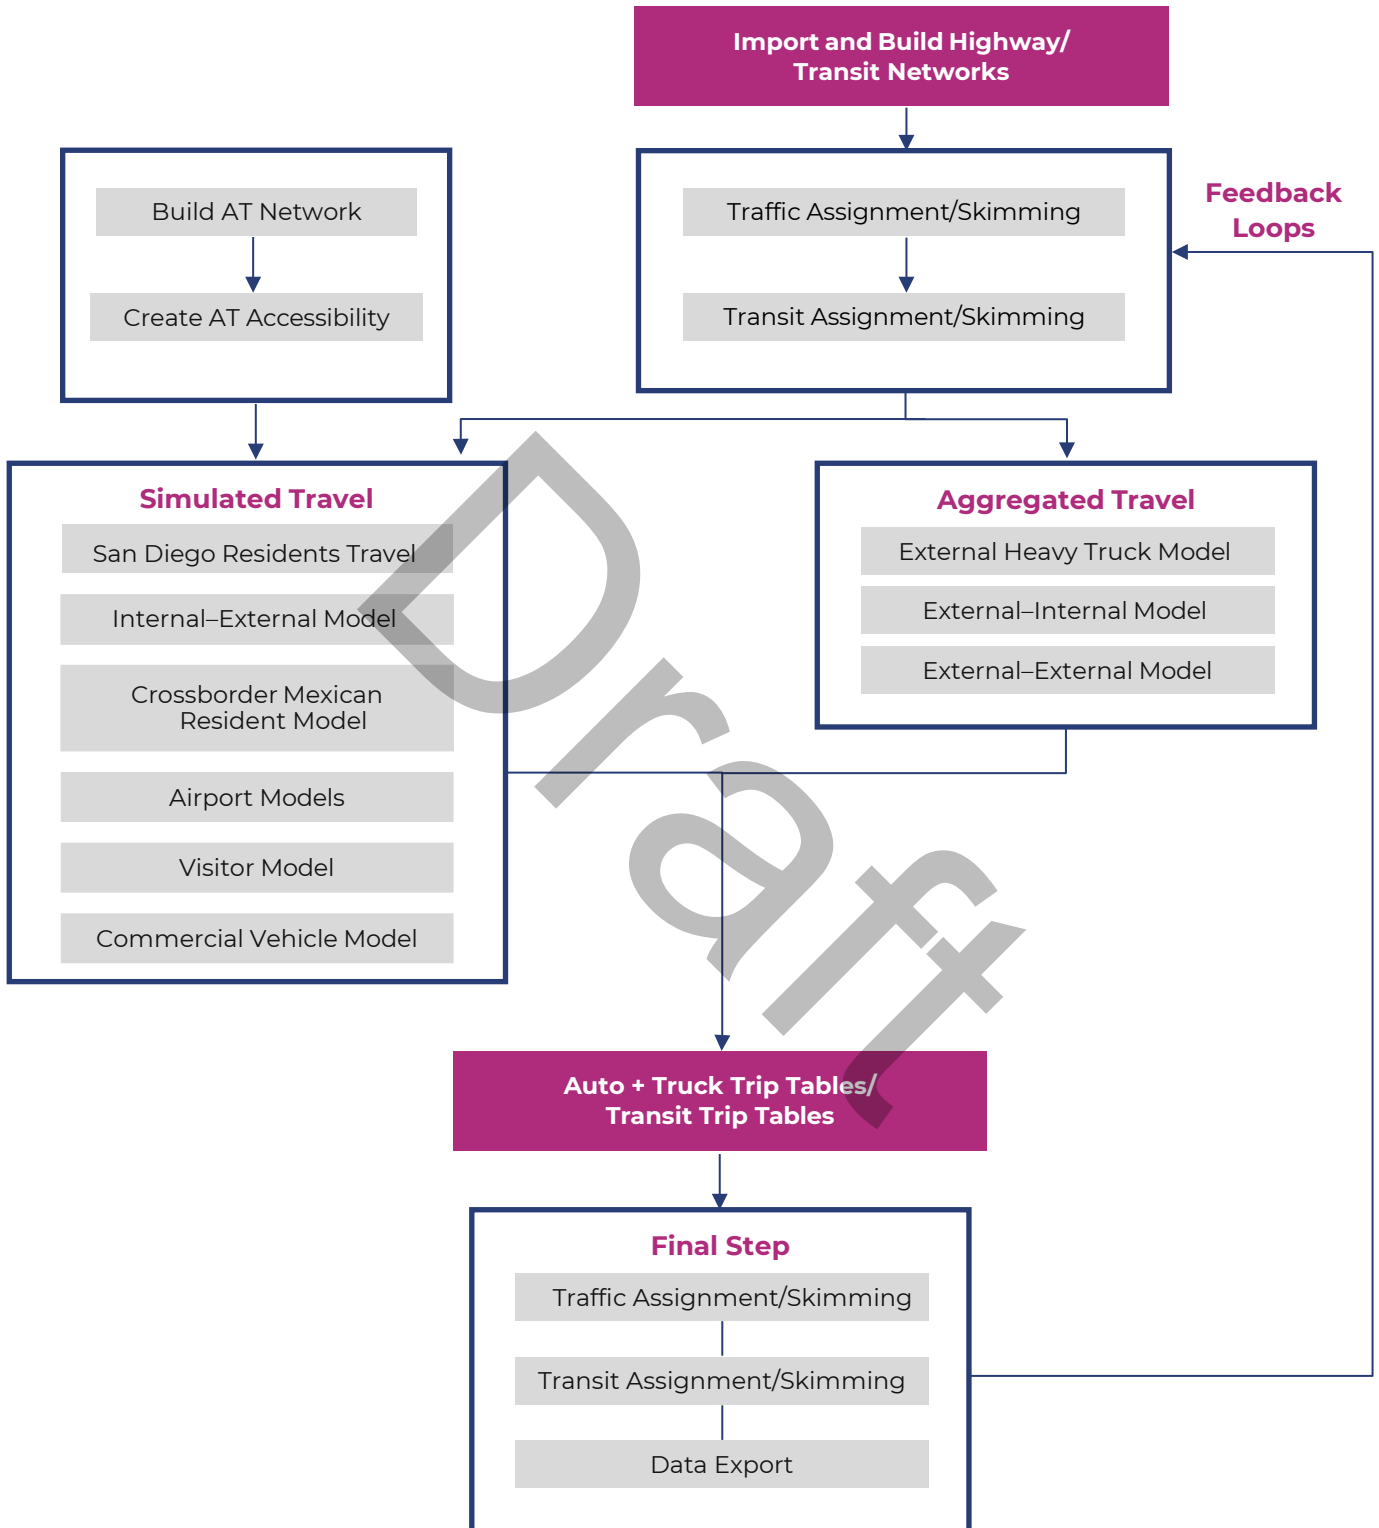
Import and Build Highway/ Transit Networks

Build AT Network

Create AT Accessibility

Traffic Assignment/Skimming

Transit Assignment/Skimming

Feedback Loops

Simulated Travel

San Diego Residents Travel

Internal–External Model

Crossborder Mexican Resident Model

Airport Models

Visitor Model

Commercial Vehicle Model

Aggregated Travel

External Heavy Truck Model

External–Internal Model

External–External Model

Draft

Auto + Truck Trip Tables/ Transit Trip Tables

Final Step

Traffic Assignment/Skimming

Transit Assignment/Skimming

Data Export